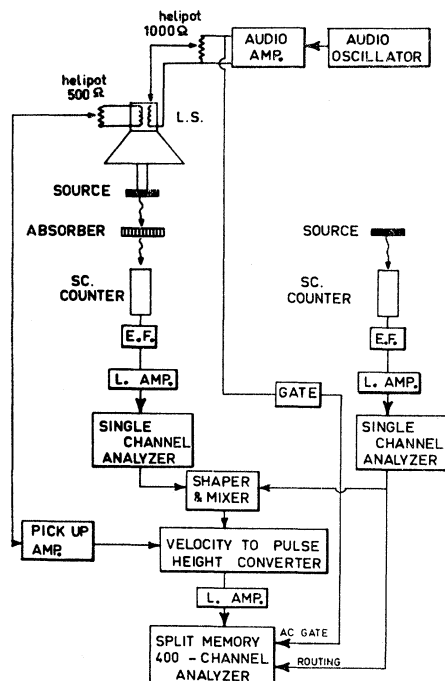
helipot
1000Ω

AUDIO AMP.

AUDIO OSCILLATOR

helipot
500 Ω

L.S.

SOURCE

ABSORBER

SC. COUNTER

E.F.

L. AMP.

SINGLE CHANNEL ANALYZER

SOURCE

SC. COUNTER

E.F.

L. AMP.

SINGLE CHANNEL ANALYZER

GATE

SHAPER & MIXER

PICK UP AMP.

VELOCITY TO PULSE HEIGHT CONVERTER

L. AMP.

SPLIT MEMORY 400 - CHANNEL ANALYZER

AC GATE

ROUTING